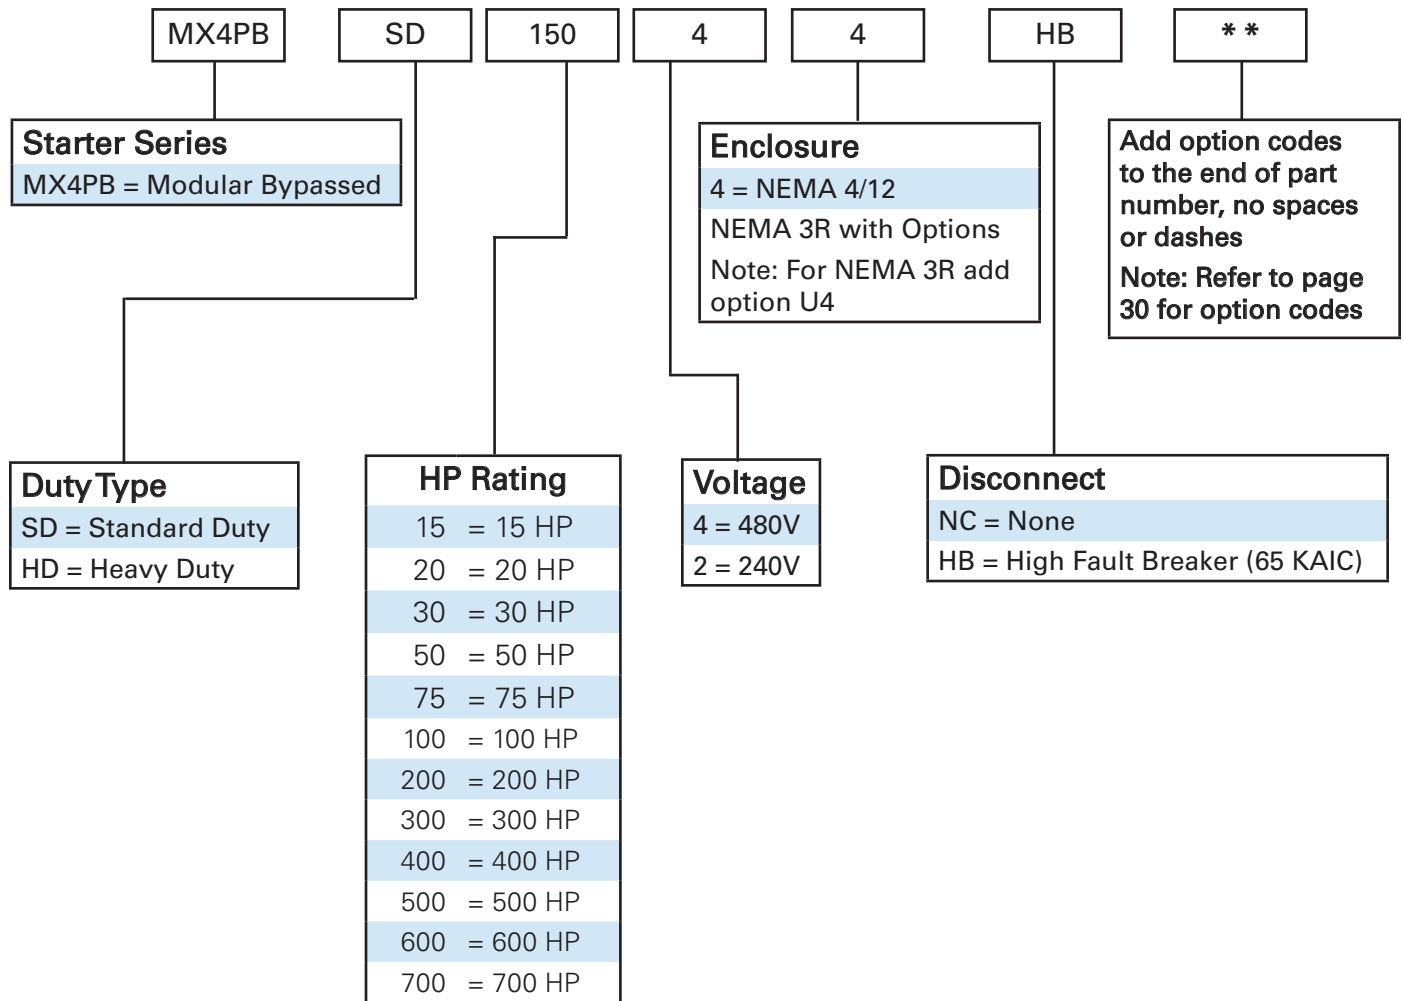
MX4PB SD 150 4 4 HB **

Starter Series
MX4PB = Modular Bypassed

Enclosure
4 = NEMA 4/12
NEMA 3R with Options
Note: For NEMA 3R add option U4

Add option codes to the end of part number, no spaces or dashes
Note: Refer to page 30 for option codes

Duty Type
SD = Standard Duty
HD = Heavy Duty

HP Rating
15 = 15 HP
20 = 20 HP
30 = 30 HP
50 = 50 HP
75 = 75 HP
100 = 100 HP
200 = 200 HP
300 = 300 HP
400 = 400 HP
500 = 500 HP
600 = 600 HP
700 = 700 HP

Voltage
4 = 480V
2 = 240V

Disconnect
NC = None
HB = High Fault Breaker (65 KAIC)